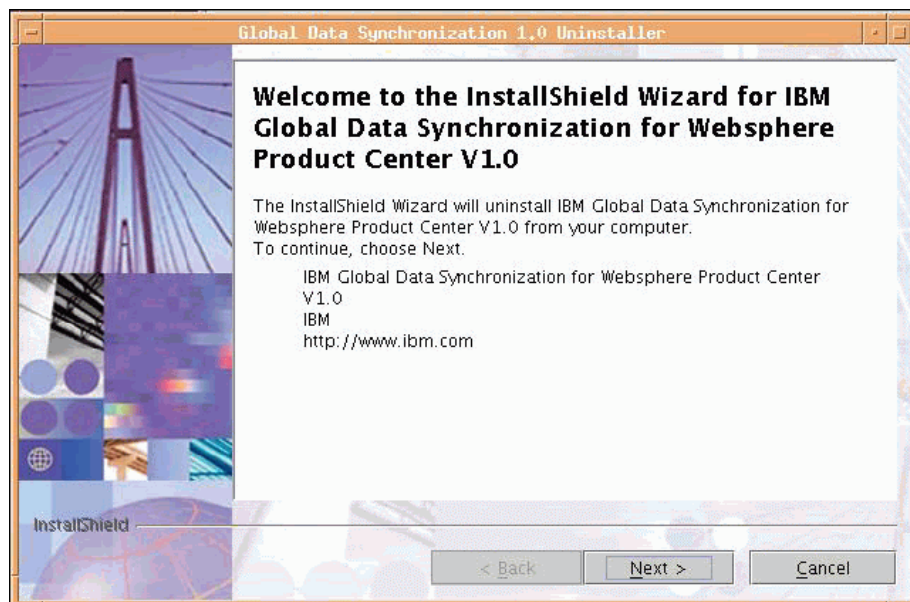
Global Data Synchronization 1.0 Uninstaller

Welcome to the InstallShield Wizard for IBM Global Data Synchronization for Websphere Product Center V1.0

The InstallShield Wizard will uninstall IBM Global Data Synchronization for Websphere Product Center V1.0 from your computer.
To continue, choose Next.

IBM Global Data Synchronization for Websphere Product Center V1.0
IBM
http://www.ibm.com

InstallShield

< Back
Next >
Cancel